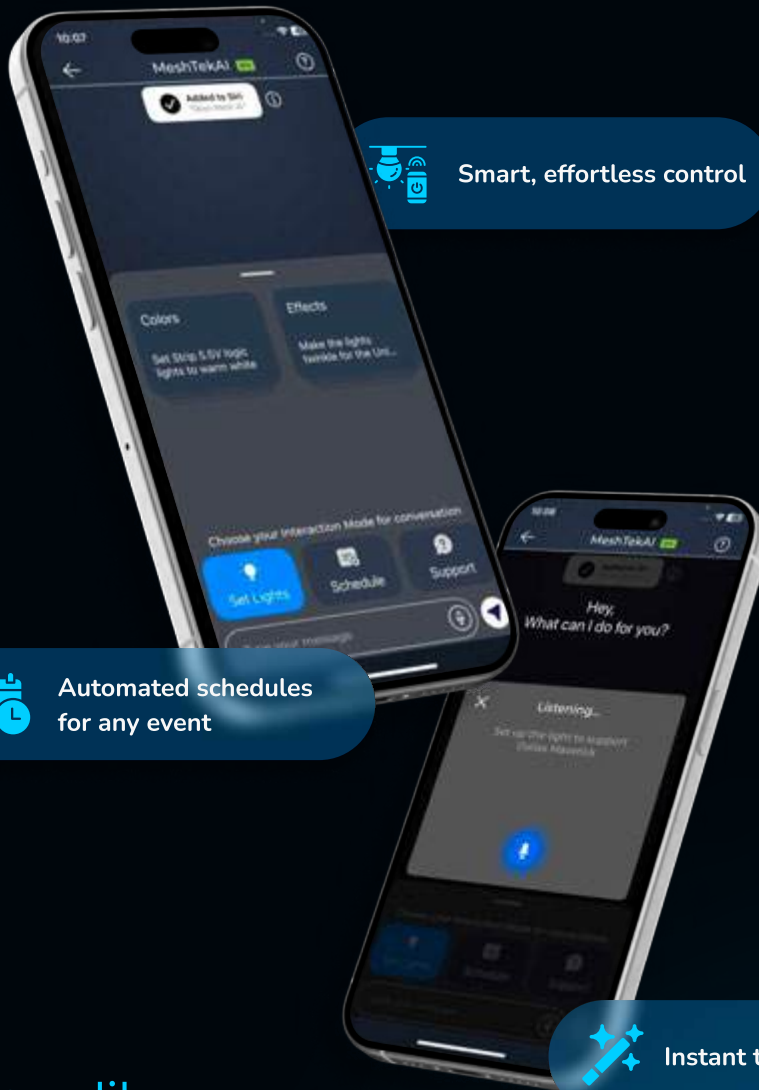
10:07

MeshTekAI

Added to Siri

Smart, effortless control

Colors

Set Strip 5.5V logic lights to warm white

Effects

Make the lights twinkle for the Uni...

Choose your Interaction Mode for conversation

Set Lights

Schedule

Support

Type your message

Automated schedules for any event

10:08

MeshTekAI

Hey, What can I do for you?

Listening...

Set up the lights to support Dallas Maverick

Instant t